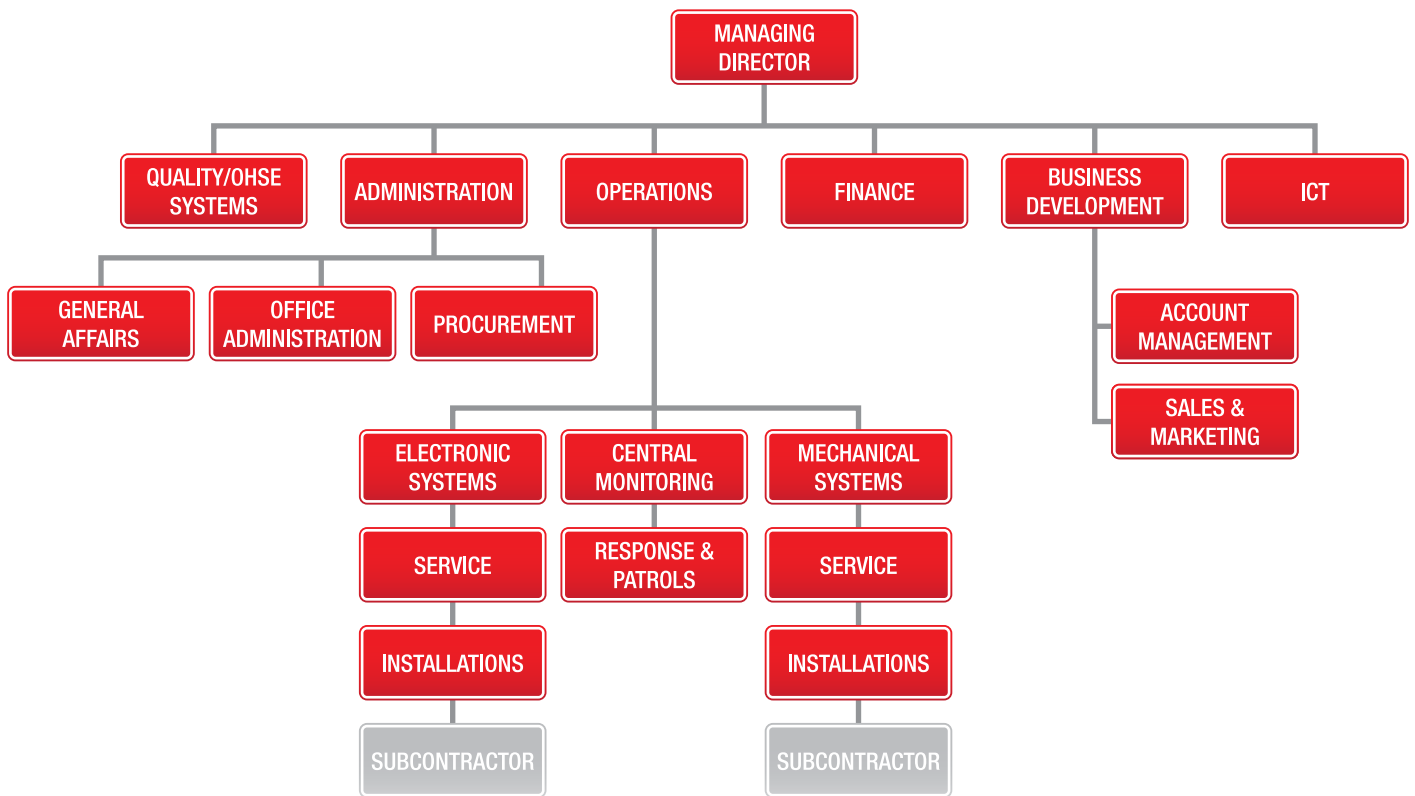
MANAGING DIRECTOR

QUALITY/OHSE SYSTEMS

ADMINISTRATION

OPERATIONS

FINANCE

BUSINESS DEVELOPMENT

ICT

GENERAL AFFAIRS

OFFICE ADMINISTRATION

PROCUREMENT

ACCOUNT MANAGEMENT

SALES & MARKETING

ELECTRONIC SYSTEMS

SERVICE

INSTALLATIONS

SUBCONTRACTOR

CENTRAL MONITORING

RESPONSE & PATROLS

MECHANICAL SYSTEMS

SERVICE

INSTALLATIONS

SUBCONTRACTOR